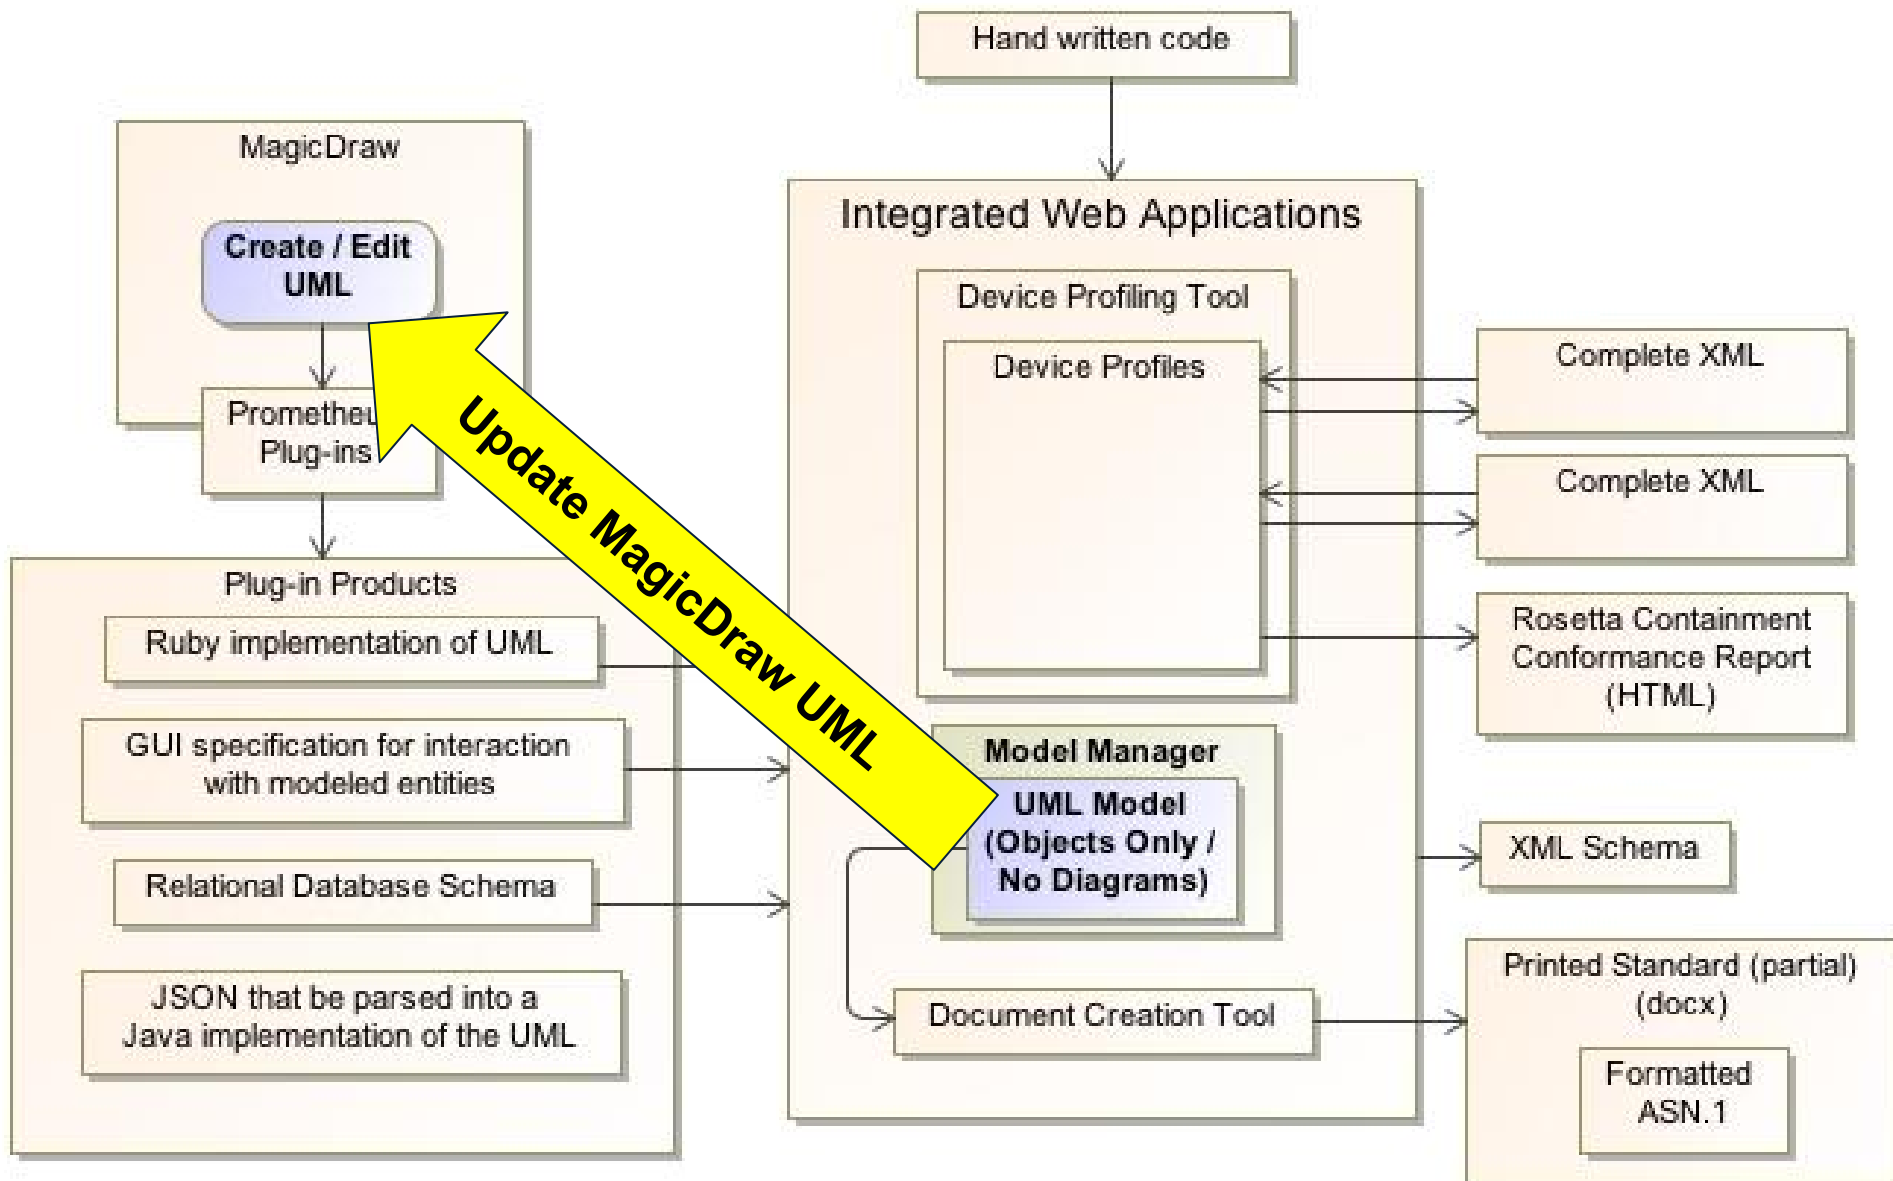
Hand written code

MagicDraw

Create / Edit UML

Promethe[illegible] Plug-ins

Update MagicDraw UML

Integrated Web Applications

Device Profiling Tool

Device Profiles

Complete XML

Complete XML

Rosetta Containment Conformance Report (HTML)

Plug-in Products

Ruby implementation of UML

GUI specification for interaction with modeled entities

Relational Database Schema

JSON that be parsed into a Java implementation of the UML

Model Manager

UML Model (Objects Only / No Diagrams)

XML Schema

Document Creation Tool

Printed Standard (partial) (docx)

Formatted ASN.1